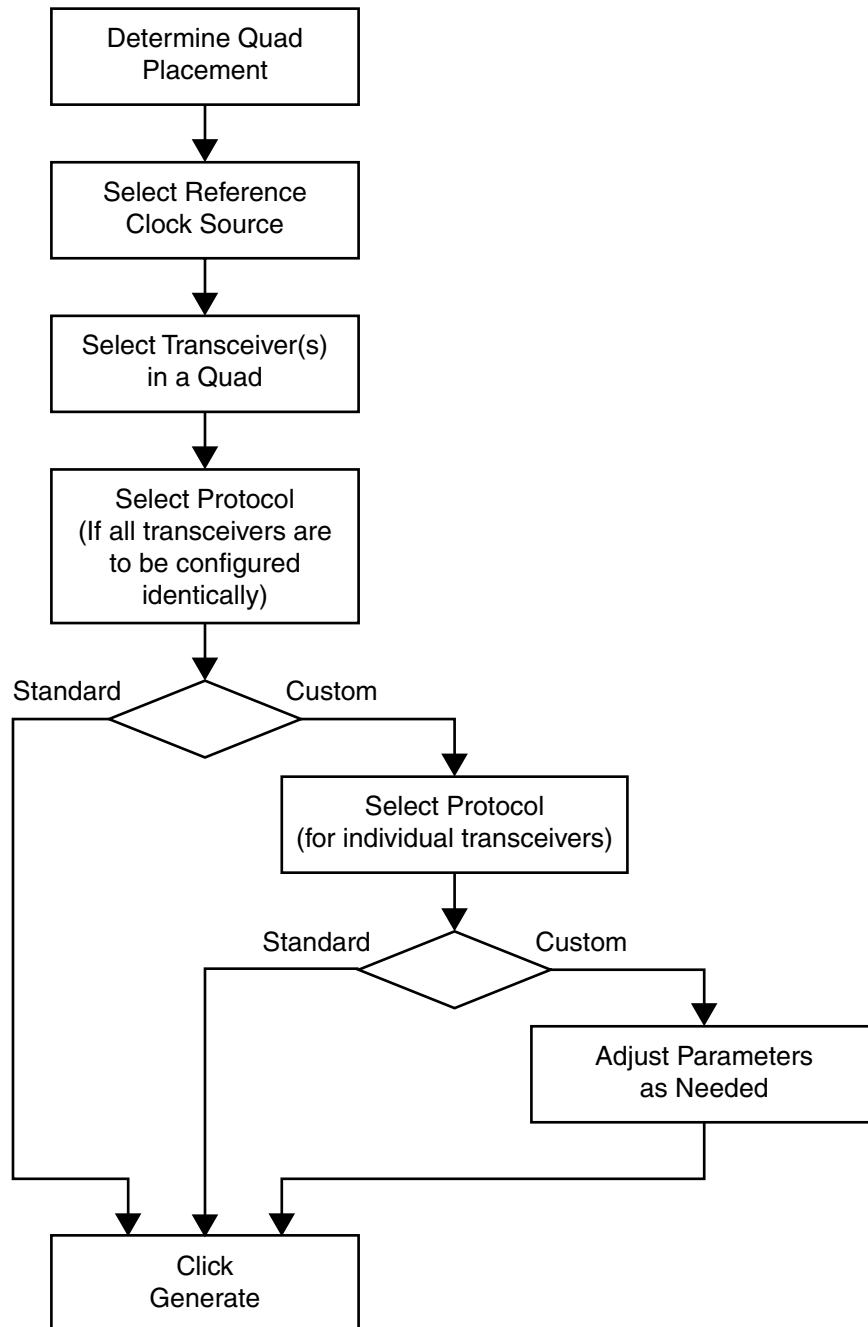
Determine Quad Placement

Select Reference Clock Source

Select Transceiver(s) in a Quad

Select Protocol (If all transceivers are to be configured identically)

Standard

Custom

Select Protocol (for individual transceivers)

Standard

Custom

Adjust Parameters as Needed

Click Generate